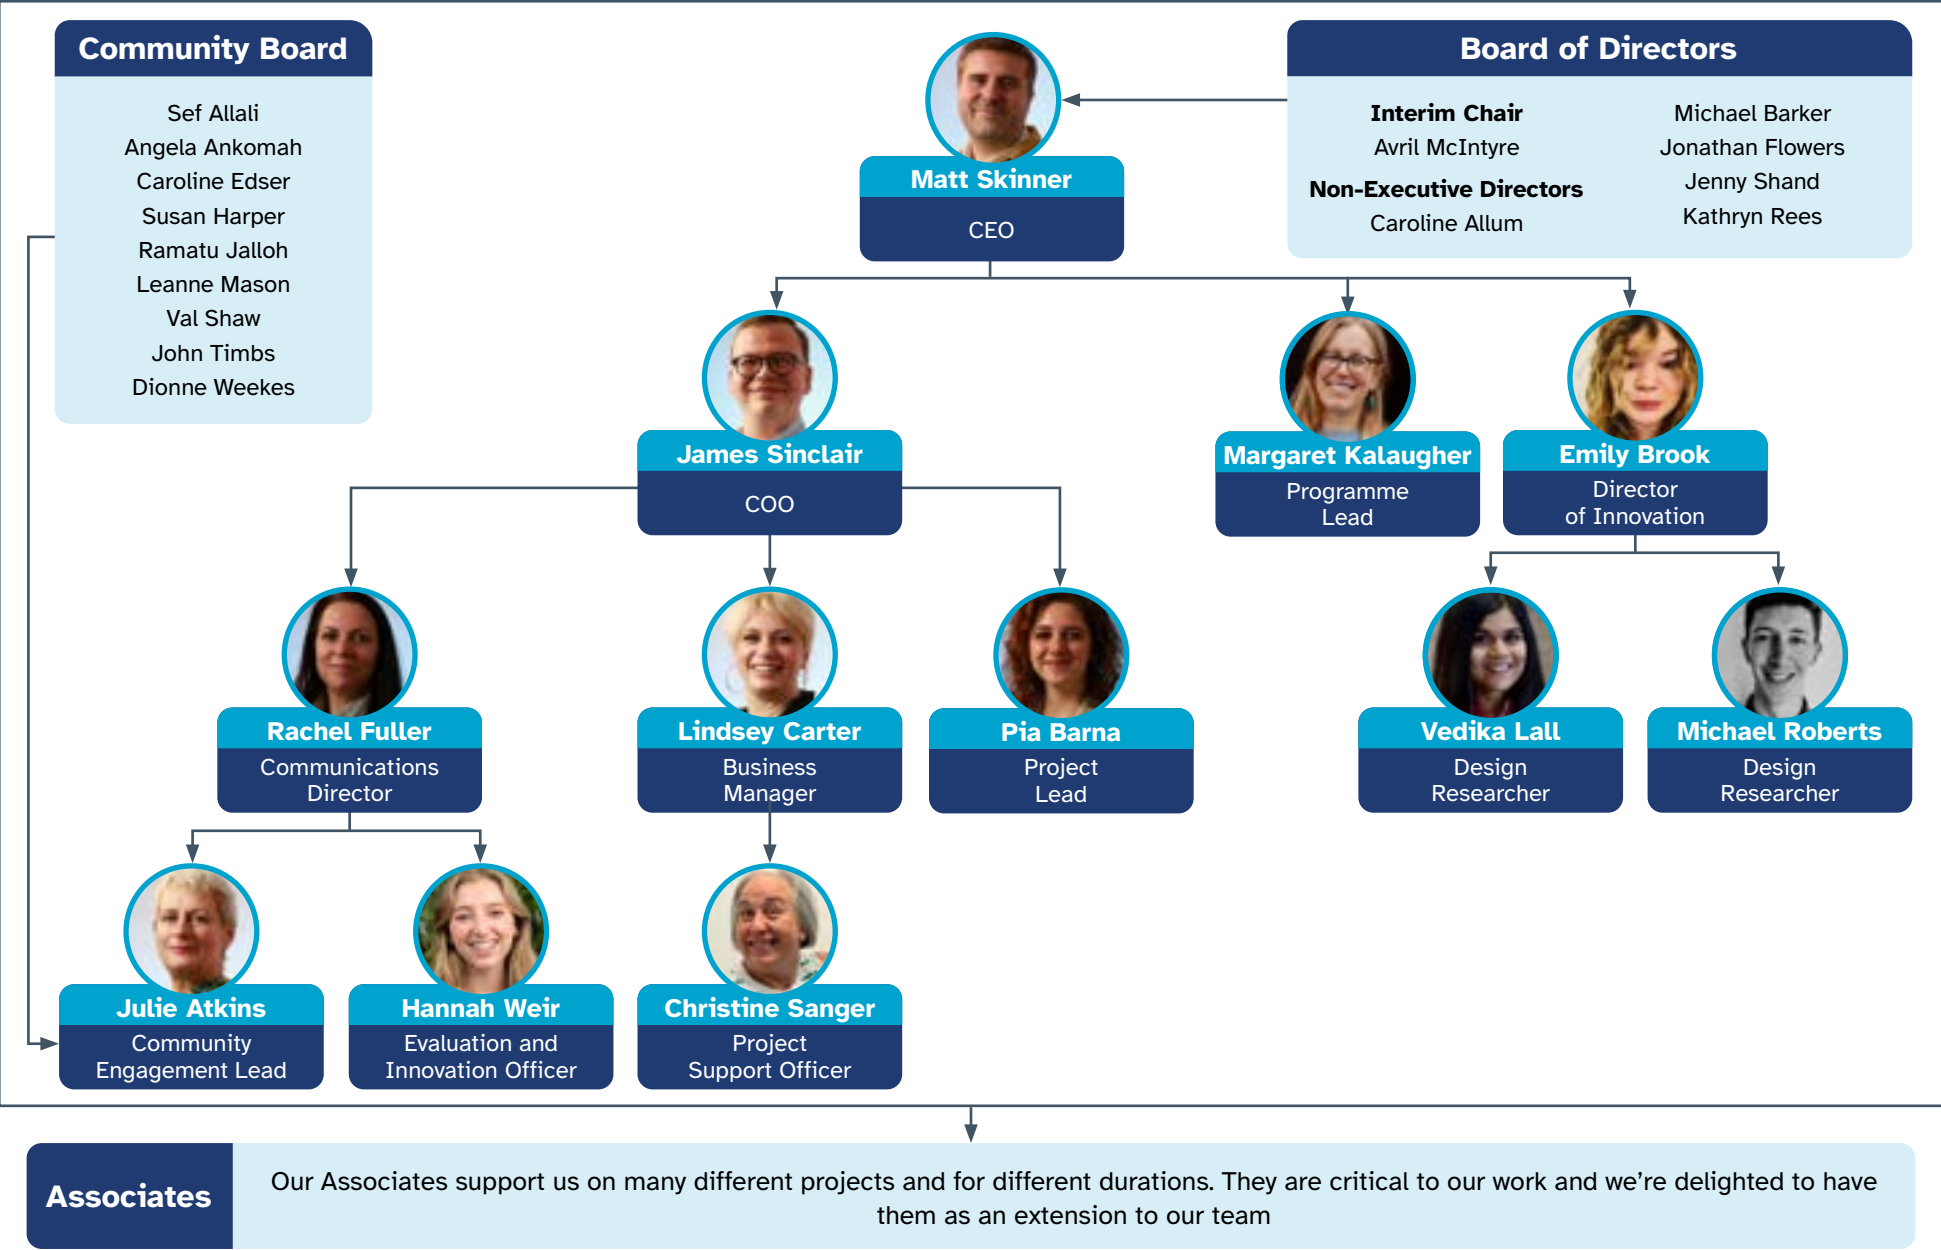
Community Board

Sef Allali
Angela Ankomah
Caroline Edser
Susan Harper
Ramatu Jalloh
Leanne Mason
Val Shaw
John Timbs
Dionne Weekes

Matt Skinner
CEO

Board of Directors

**Interim Chair**
Avril McIntyre
**Non-Executive Directors**
Caroline Allum

Michael Barker
Jonathan Flowers
Jenny Shand
Kathryn Rees

James Sinclair
COO

Margaret Kalaugher
Programme Lead

Emily Brook
Director of Innovation

Rachel Fuller
Communications Director

Lindsey Carter
Business Manager

Pia Barna
Project Lead

Vedika Lall
Design Researcher

Michael Roberts
Design Researcher

Julie Atkins
Community Engagement Lead

Hannah Weir
Evaluation and Innovation Officer

Christine Sanger
Project Support Officer

Associates

Our Associates support us on many different projects and for different durations. They are critical to our work and we're delighted to have them as an extension to our team